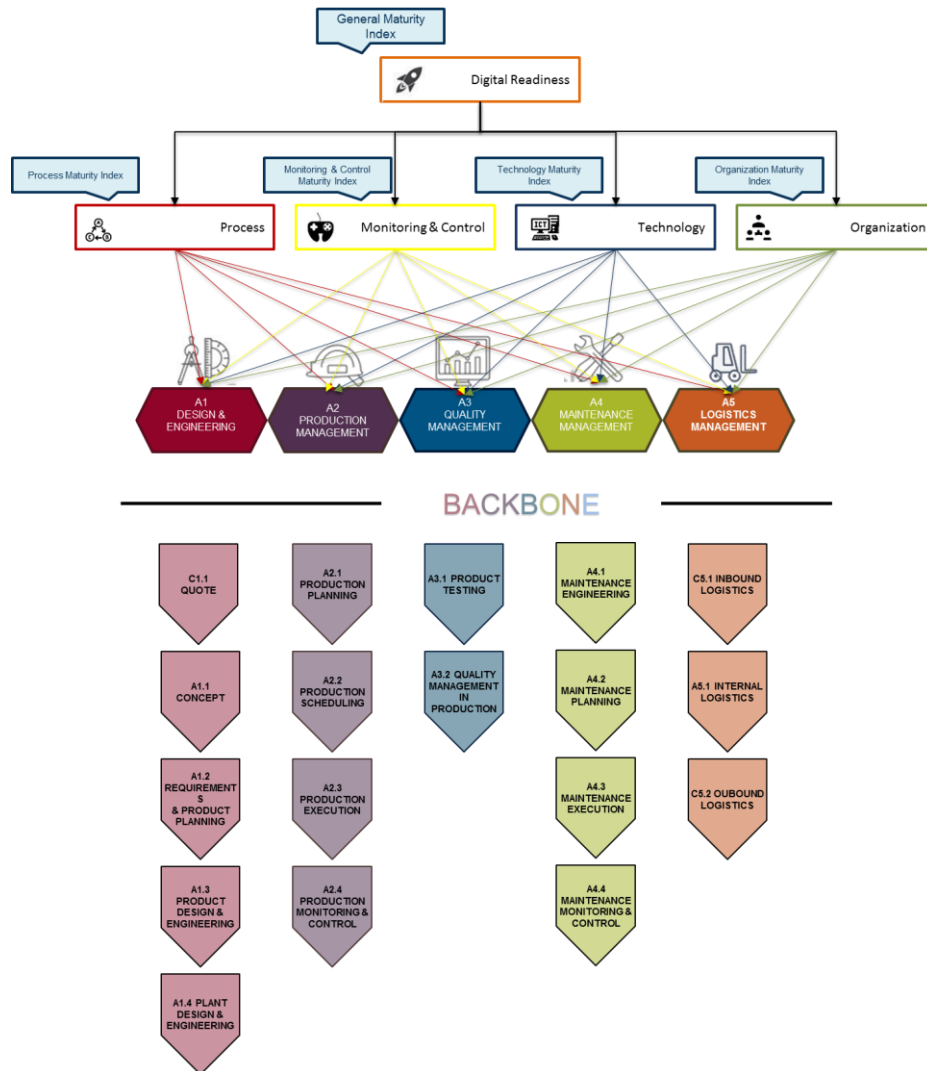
General Maturity Index

Digital Readiness

Process Maturity Index

Monitoring & Control Maturity Index

Technology Maturity Index

Organization Maturity Index

Process

Monitoring & Control

ICT

Technology

Organization

A1 DESIGN & ENGINEERING

A2 PRODUCTION MANAGEMENT

A3 QUALITY MANAGEMENT

A4 MAINTENANCE MANAGEMENT

A5 LOGISTICS MANAGEMENT

BACKBONE

C1.1 QUOTE

A1.1 CONCEPT

A1.2 REQUIREMENTS & PRODUCT PLANNING

A1.3 PRODUCT DESIGN & ENGINEERING

A1.4 PLANT DESIGN & ENGINEERING

A2.1 PRODUCTION PLANNING

A2.2 PRODUCTION SCHEDULING

A2.3 PRODUCTION EXECUTION

A2.4 PRODUCTION MONITORING & CONTROL

A3.1 PRODUCT TESTING

A3.2 QUALITY MANAGEMENT IN PRODUCTION

A4.1 MAINTENANCE ENGINEERING

A4.2 MAINTENANCE PLANNING

A4.3 MAINTENANCE EXECUTION

A4.4 MAINTENANCE MONITORING & CONTROL

C5.1 INBOUND LOGISTICS

A5.1 INTERNAL LOGISTICS

C5.2 OUBOUND LOGISTICS